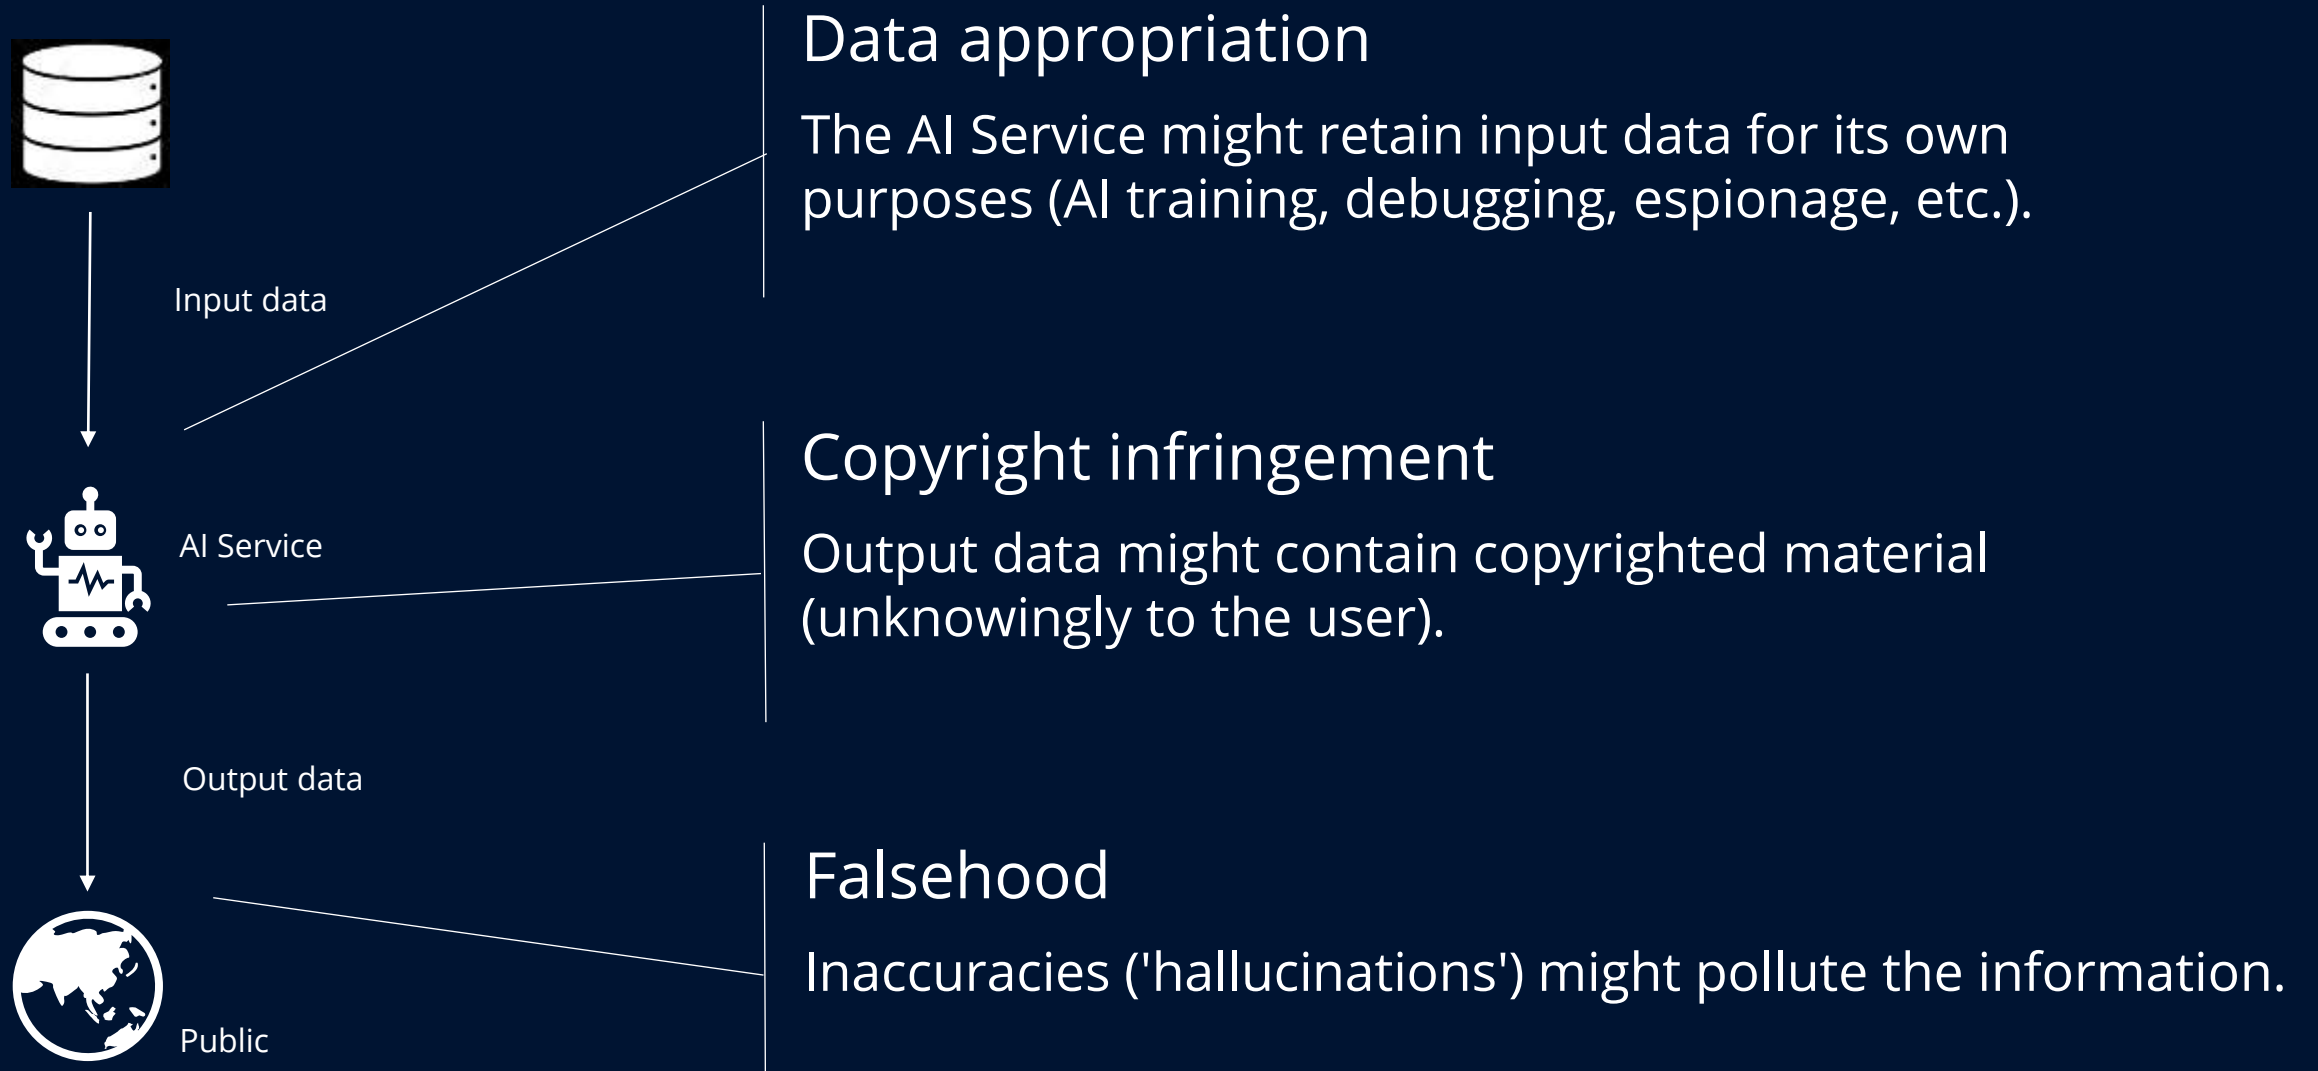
Input data

AI Service

Output data

Public

Data appropriation

The AI Service might retain input data for its own purposes (AI training, debugging, espionage, etc.).

Copyright infringement

Output data might contain copyrighted material (unknowingly to the user).

Falsehood

Inaccuracies ('hallucinations') might pollute the information.